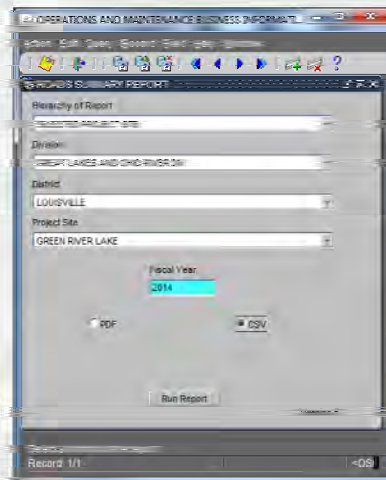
OPERATIONS AND MAINTENANCE BUSINESS INFORMATI

Action Edit Query Record Field Help Window

OMBIS SUMMARY REPORT

Hierarchy of Report

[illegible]

Division

GREAT LAKES AND OHIO RIVER DIV

District

LOUISVILLE

Project Site

GREEN RIVER LAKE

Fiscal Year

2014

PDF

CSV

Run Report

Record: 1/1

<OS